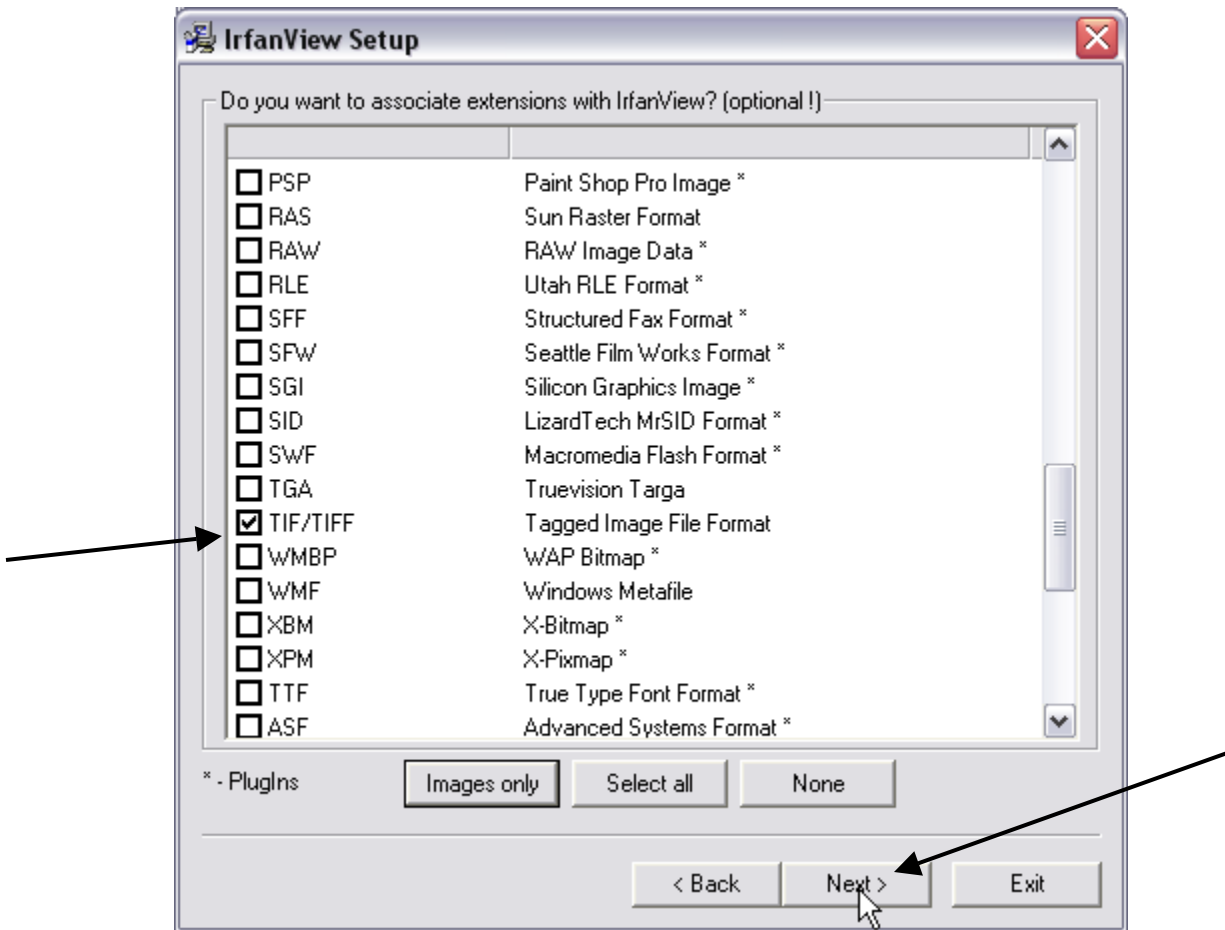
IrfanView Setup

Do you want to associate extensions with IrfanView? (optional !)

| | |
|---|---|
| PSP | Paint Shop Pro Image * |
| RAS | Sun Raster Format |
| RAW | RAW Image Data * |
| RLE | Utah RLE Format * |
| SFF | Structured Fax Format * |
| SFW | Seattle Film Works Format * |
| SGI | Silicon Graphics Image * |
| SID | LizardTech MrSID Format * |
| SWF | Macromedia Flash Format * |
| TGA | Truevision Targa |
| ☑ TIF/TIFF | Tagged Image File Format |
| WMBP | WAP Bitmap * |
| WMF | Windows Metafile |
| XBM | X-Bitmap * |
| XPM | X-Pixmap * |
| TTF | True Type Font Format * |
| ASF | Advanced Systems Format * |

* - PlugIns

Images only | Select all | None

< Back | Next > | Exit